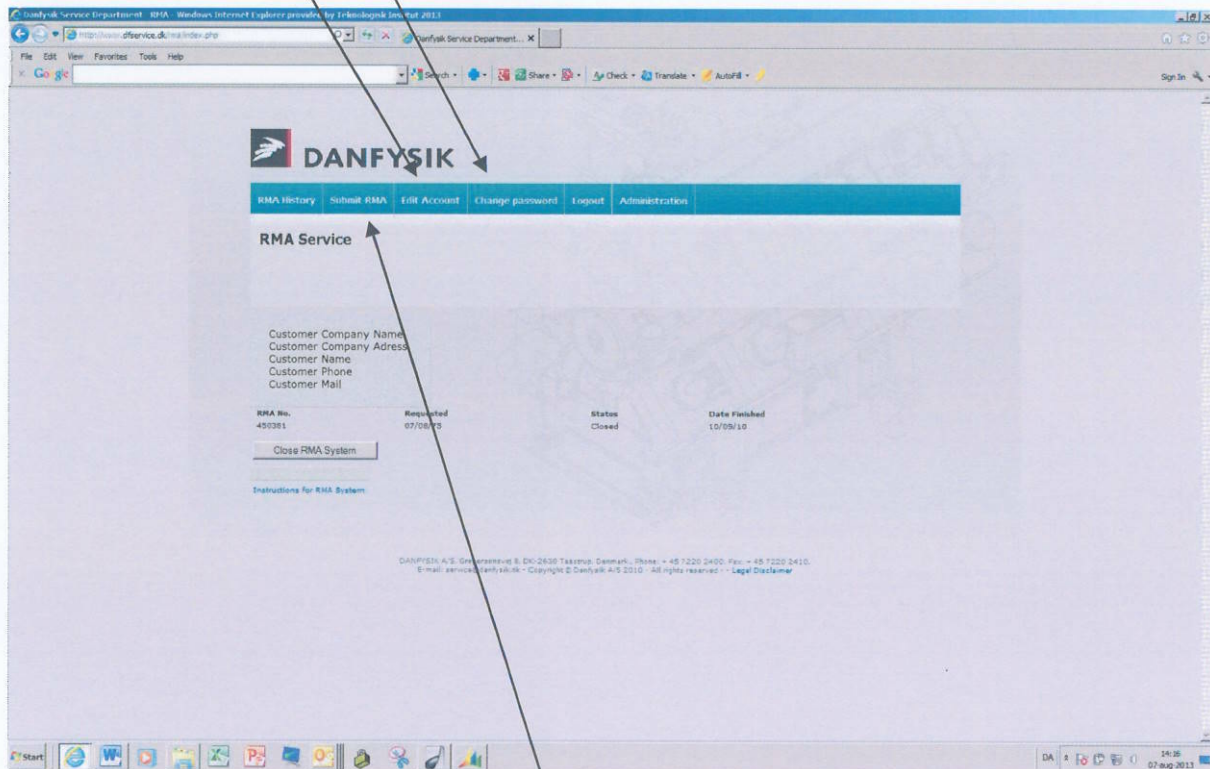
Danfysik Service Department - RMA - Windows Internet Explorer provided by Teknologisk Institut 2013

http://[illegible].dfservice.dk/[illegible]/index.php

Danfysik Service Department... ×

File Edit View Favorites Tools Help

Google

Search · Share · Check · Translate · AutoFill ·

Sign In

DANFYSIK

RMA History Submit RMA Edit Account Change password Logout Administration

RMA Service

Customer Company Name
Customer Company Adress
Customer Name
Customer Phone
Customer Mail

| RMA No. | Requested | Status | Date Finished |
|---|---|---|---|
| 450381 | 07/08/13 | Closed | 10/09/10 |

Close RMA System

Instructions for RMA System

DANFYSIK A/S, Gregersensvej 8, DK-2630 Taastrup, Denmark, Phone: + 45 7220 2400, Fax: + 45 7220 2410,
E-mail: service@danfysik.dk · Copyright © Danfysik A/S 2010 · All rights reserved · · Legal Disclaimer

Start

DA 14:16 07-aug-2013